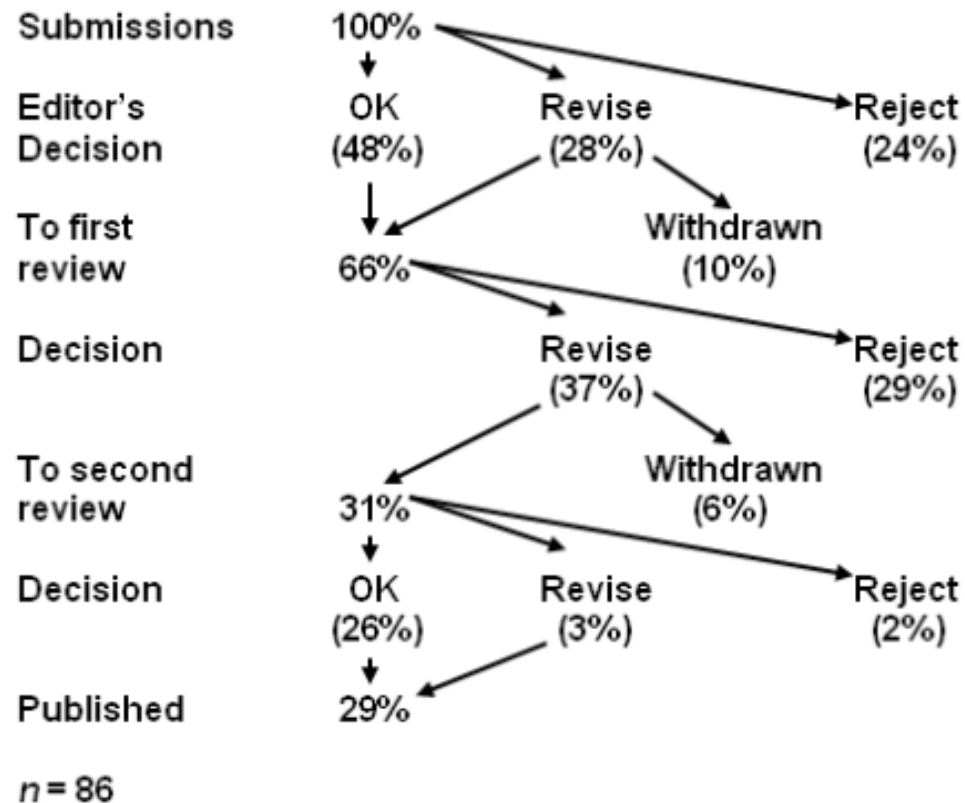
Submissions 100%

Editor's Decision OK (48%) Revise (28%) Reject (24%)

To first review 66% Withdrawn (10%)

Decision Revise (37%) Reject (29%)

To second review 31% Withdrawn (6%)

Decision OK (26%) Revise (3%) Reject (2%)

Published 29%

$n = 86$